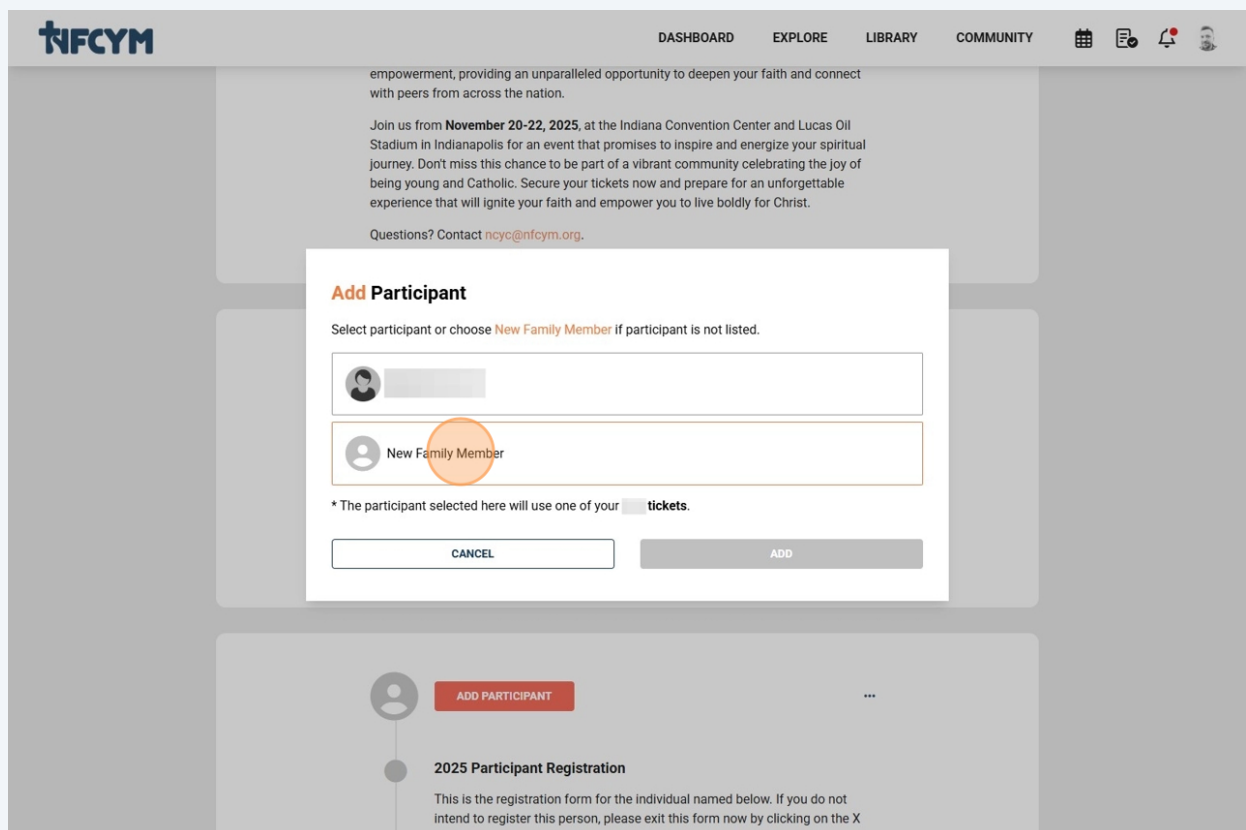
NFCYM

DASHBOARD EXPLORE LIBRARY COMMUNITY

empowerment, providing an unparalleled opportunity to deepen your faith and connect with peers from across the nation.

Join us from **November 20-22, 2025**, at the Indiana Convention Center and Lucas Oil Stadium in Indianapolis for an event that promises to inspire and energize your spiritual journey. Don't miss this chance to be part of a vibrant community celebrating the joy of being young and Catholic. Secure your tickets now and prepare for an unforgettable experience that will ignite your faith and empower you to live boldly for Christ.

Questions? Contact ncyc@nfcym.org.

Add Participant

Select participant or choose New Family Member if participant is not listed.

New Family Member

* The participant selected here will use one of your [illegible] **tickets**.

CANCEL

ADD

ADD PARTICIPANT

...

2025 Participant Registration

This is the registration form for the individual named below. If you do not intend to register this person, please exit this form now by clicking on the X